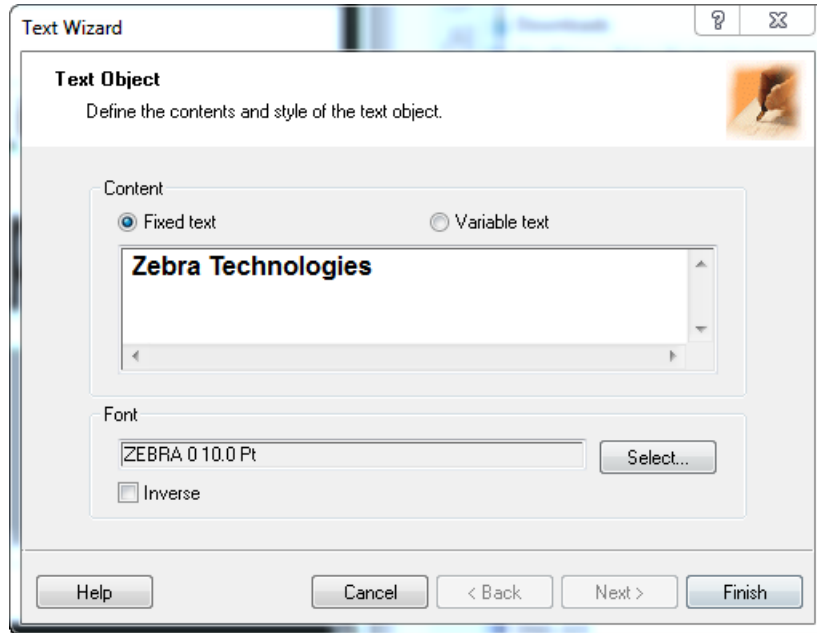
Text Wizard

Text Object
Define the contents and style of the text object.

Content
Fixed text
Variable text
Zebra Technologies

Font
ZEBRA 0 10.0 Pt
Select...
Inverse

Help
Cancel
< Back
Next >
Finish